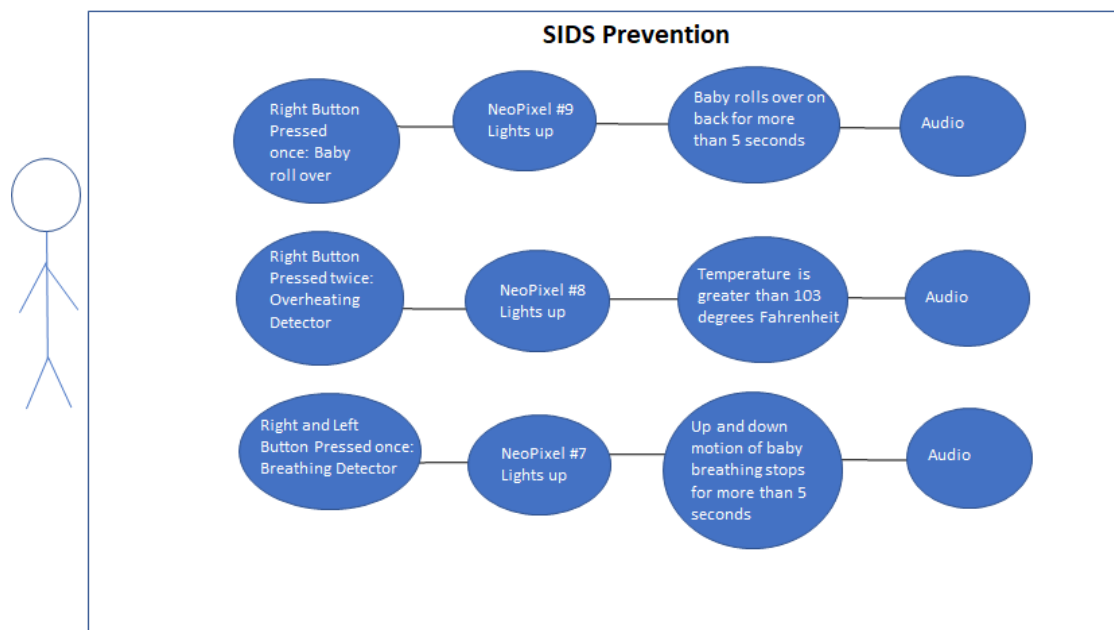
SIDS Prevention

Right Button Pressed once: Baby roll over

NeoPixel #9 Lights up

Baby rolls over on back for more than 5 seconds

Audio

Right Button Pressed twice: Overheating Detector

NeoPixel #8 Lights up

Temperature is greater than 103 degrees Fahrenheit

Audio

Right and Left Button Pressed once: Breathing Detector

NeoPixel #7 Lights up

Up and down motion of baby breathing stops for more than 5 seconds

Audio